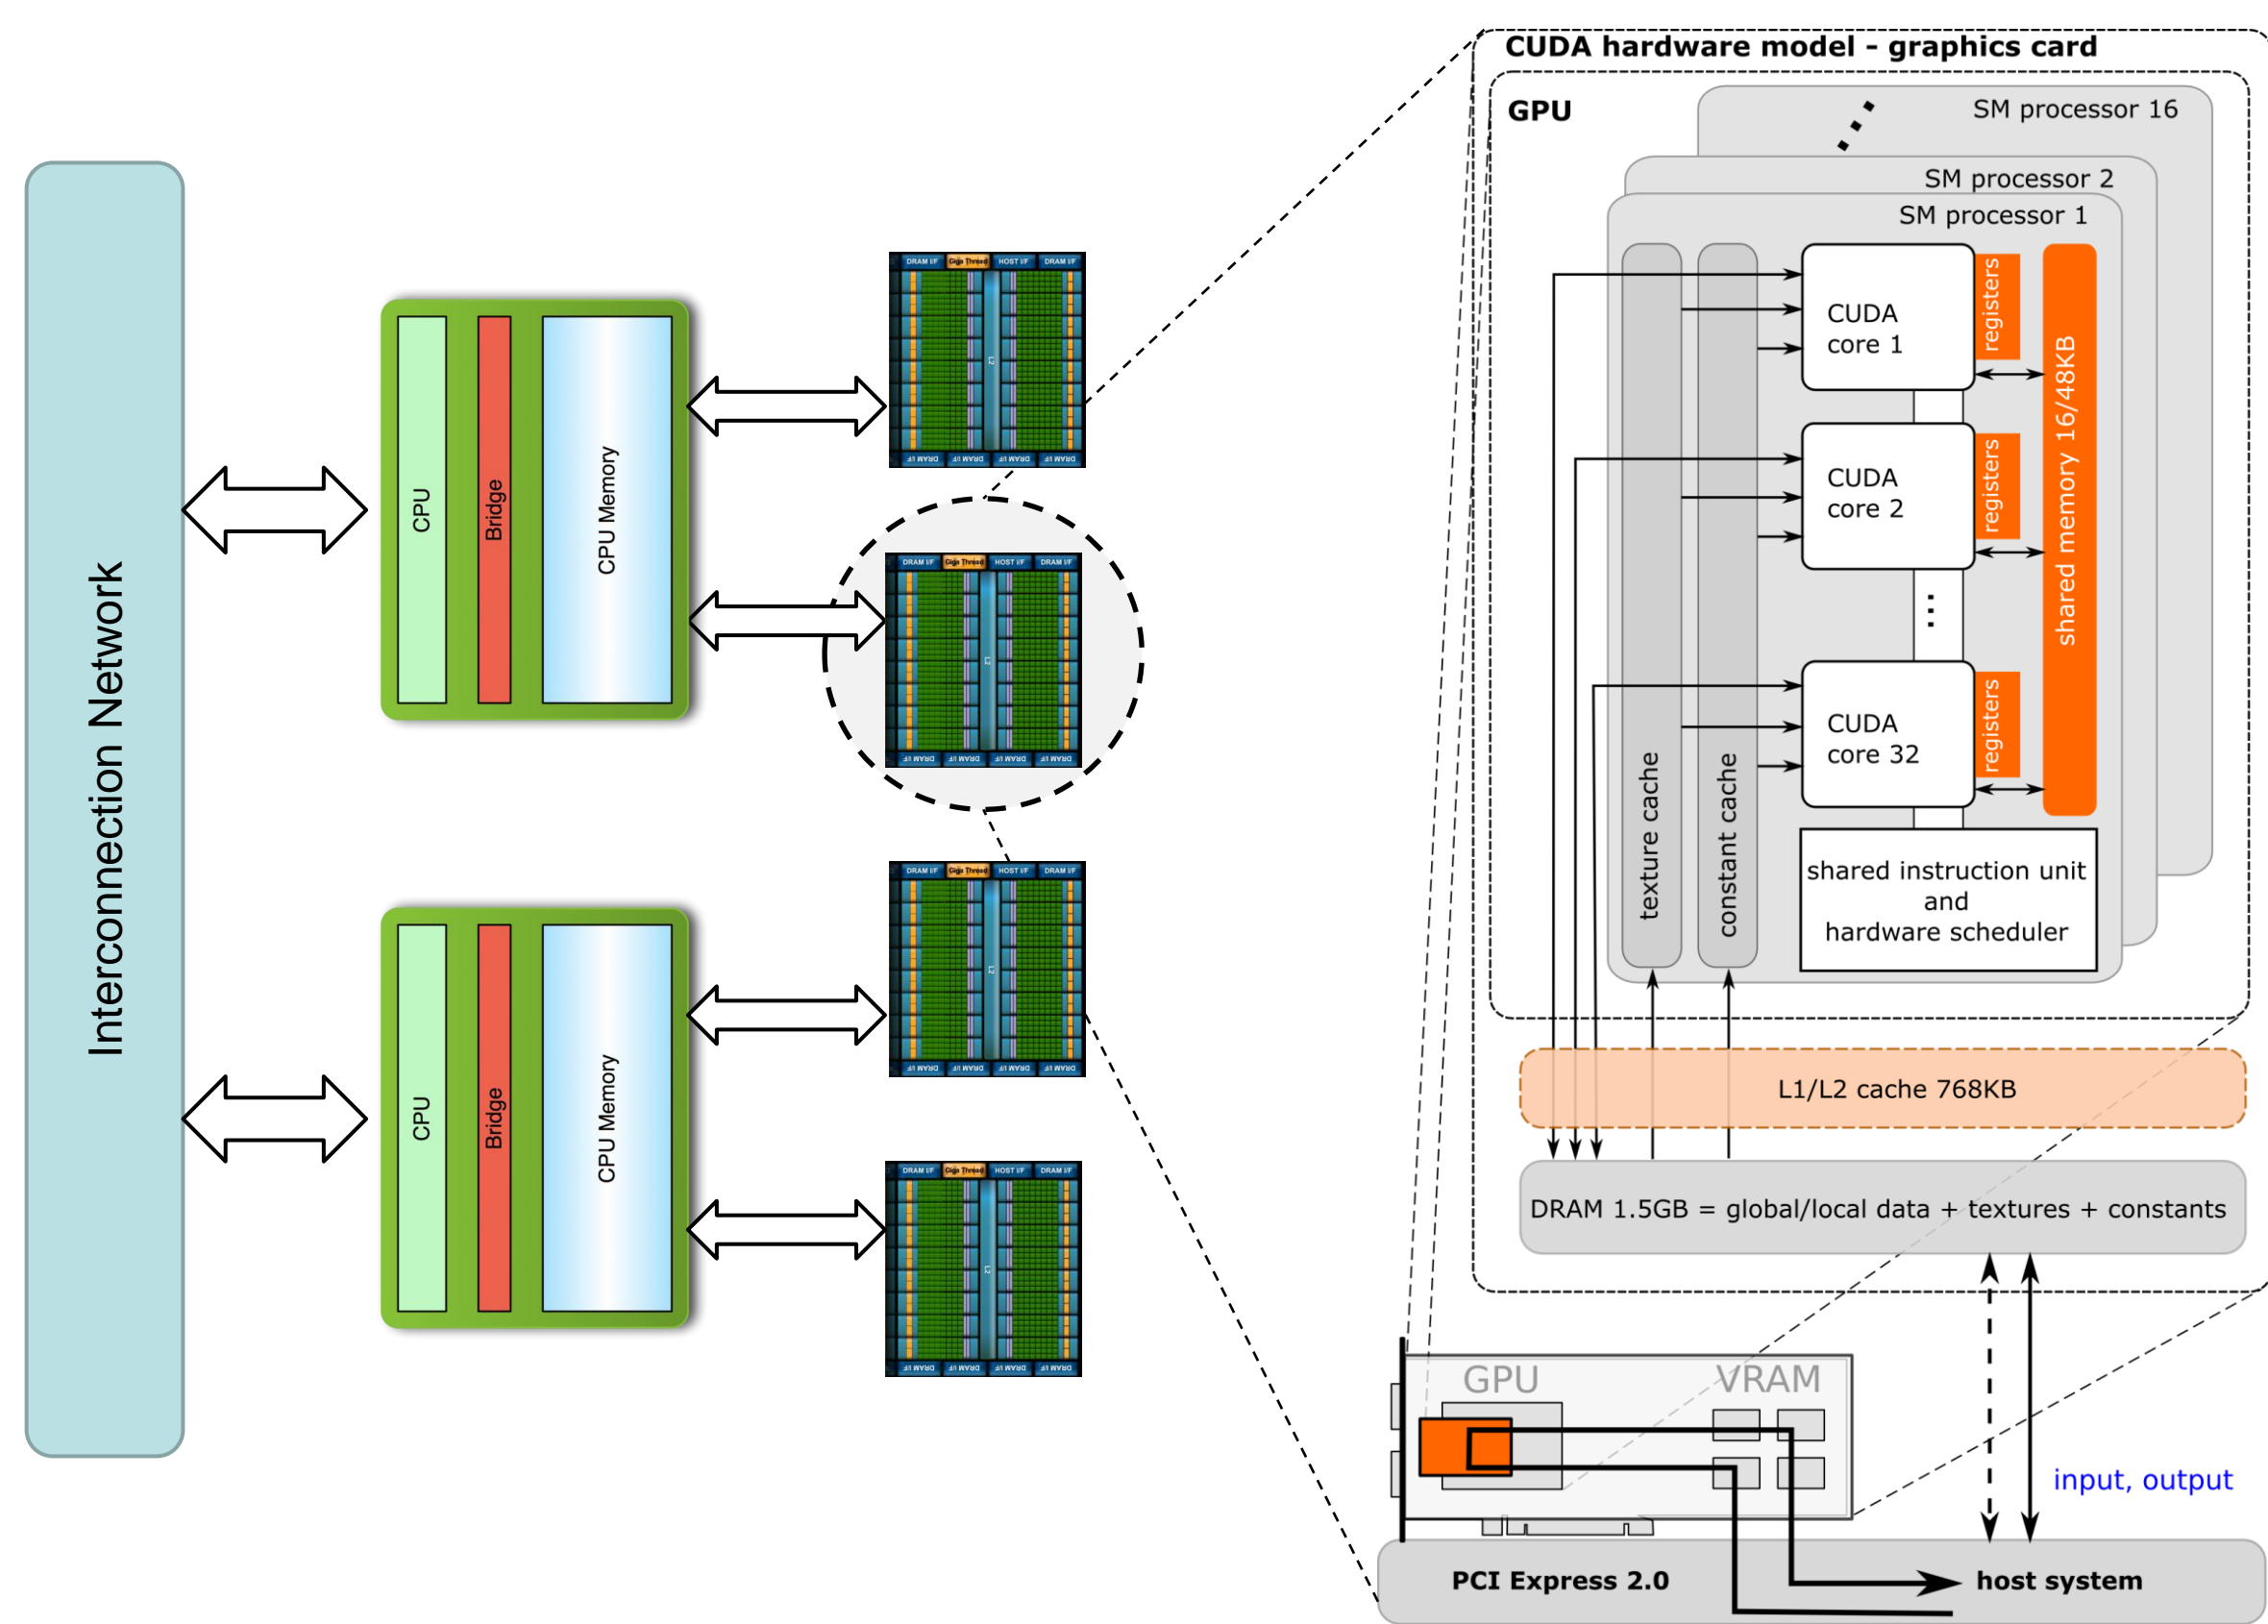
Interconnection Network

CPU
Bridge
CPU Memory

CPU
Bridge
CPU Memory

CUDA hardware model - graphics card

GPU

SM processor 16
SM processor 2
SM processor 1

CUDA core 1
registers
CUDA core 2
registers
CUDA core 32
registers
shared memory 16/48KB

texture cache
constant cache

shared instruction unit and hardware scheduler

L1/L2 cache 768KB

DRAM 1.5GB = global/local data + textures + constants

GPU
VRAM

input, output

PCI Express 2.0
host system